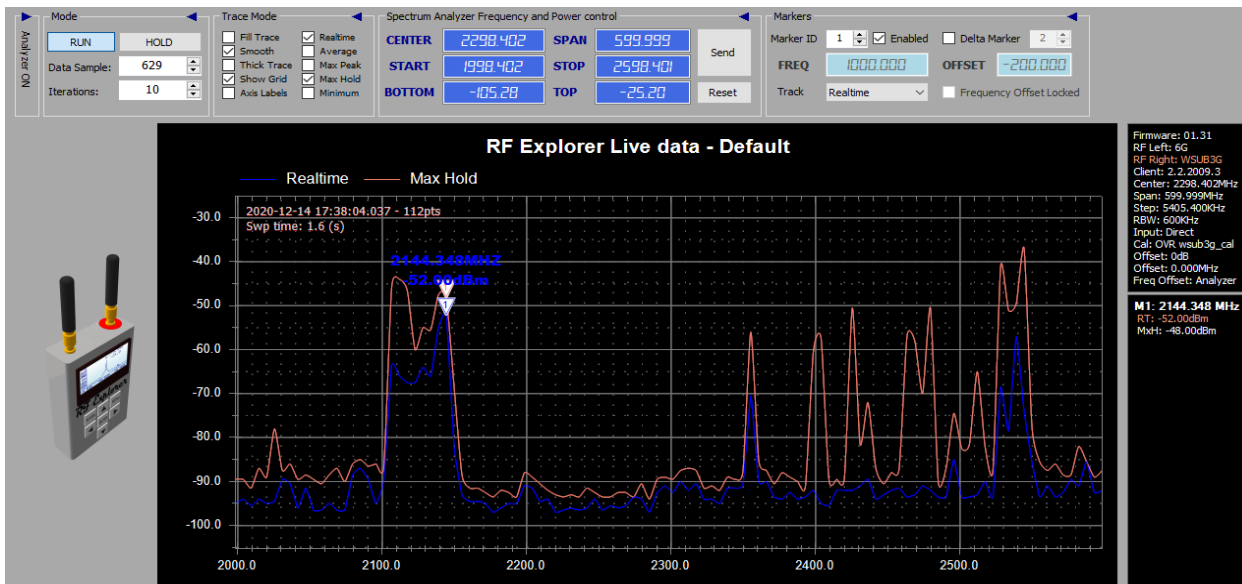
Analyzer ON

Mode
RUN
HOLD
Data Sample: 629
Iterations: 10

Trace Mode
Fill Trace
Smooth
Thick Trace
Show Grid
Axis Labels
Realtime
Average
Max Peak
Max Hold
Minimum

Spectrum Analyzer Frequency and Power control
CENTER 2298.402
SPAN 599.999
START 1998.402
STOP 2598.401
BOTTOM -105.28
TOP -25.20
Send
Reset

Markers
Marker ID 1
Enabled
Delta Marker 2
FREQ 1000.000
OFFSET -200.000
Track Realtime
Frequency Offset Locked

RF Explorer Live data - Default
Realtime
Max Hold
2020-12-14 17:38:04.037 - 112pts
Swp time: 1.6 (s)
2144.348MHZ
-52.00dBm
1
-30.0
-40.0
-50.0
-60.0
-70.0
-80.0
-90.0
-100.0
2000.0
2100.0
2200.0
2300.0
2400.0
2500.0

RF Explorer

Firmware: 01.31
RF Left: 6G
RF Right: WSUB3G
Client: 2.2.2009.3
Center: 2298.402MHz
Span: 599.999MHz
Step: 5405.400KHz
RBW: 600KHz
Input: Direct
Cal: OVR wsub3g_cal
Offset: 0dB
Offset: 0.000MHz
Freq Offset: Analyzer

M1: 2144.348 MHz
RT: -52.00dBm
MxH: -48.00dBm